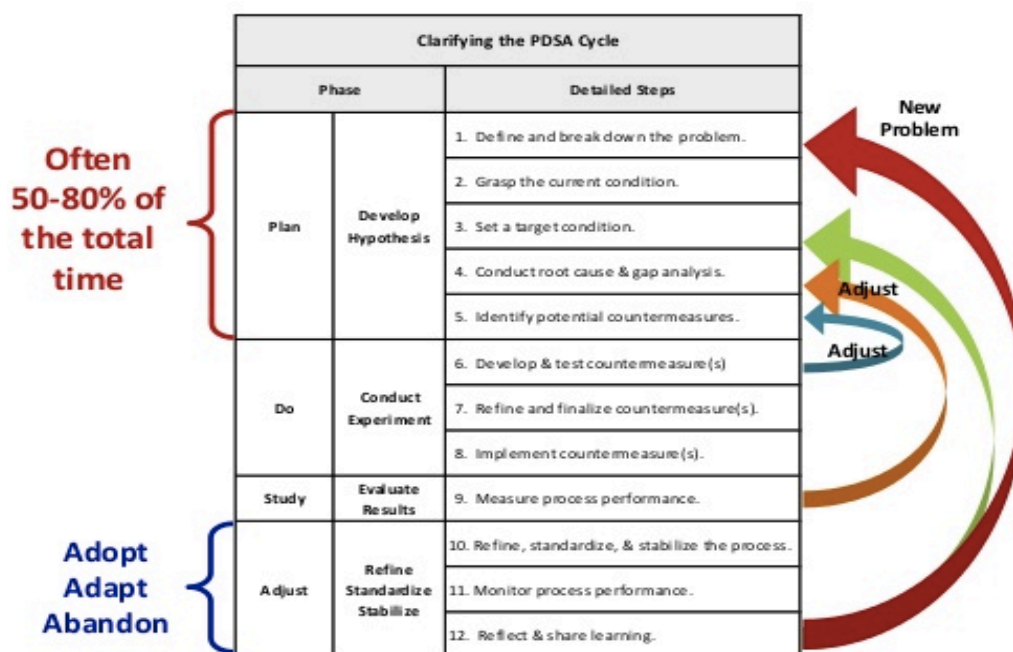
Often 50-80% of the total time

Adopt
Adapt
Abandon

| Clarifying the PDSA Cycle | | |
|---|---|---|
| Phase | | Detailed Steps |
| Plan | Develop Hypothesis | 1. Define and break down the problem. |
| | | 2. Grasp the current condition. |
| | | 3. Set a target condition. |
| | | 4. Conduct root cause & gap analysis. |
| | | 5. Identify potential countermeasures. |
| Do | Conduct Experiment | 6. Develop & test countermeasure(s) |
| | | 7. Refine and finalize countermeasure(s). |
| | | 8. Implement countermeasure(s). |
| Study | Evaluate Results | 9. Measure process performance. |
| Adjust | Refine Standardize Stabilize | 10. Refine, standardize, & stabilize the process. |
| | | 11. Monitor process performance. |
| | | 12. Reflect & share learning. |

New Problem

Adjust

Adjust